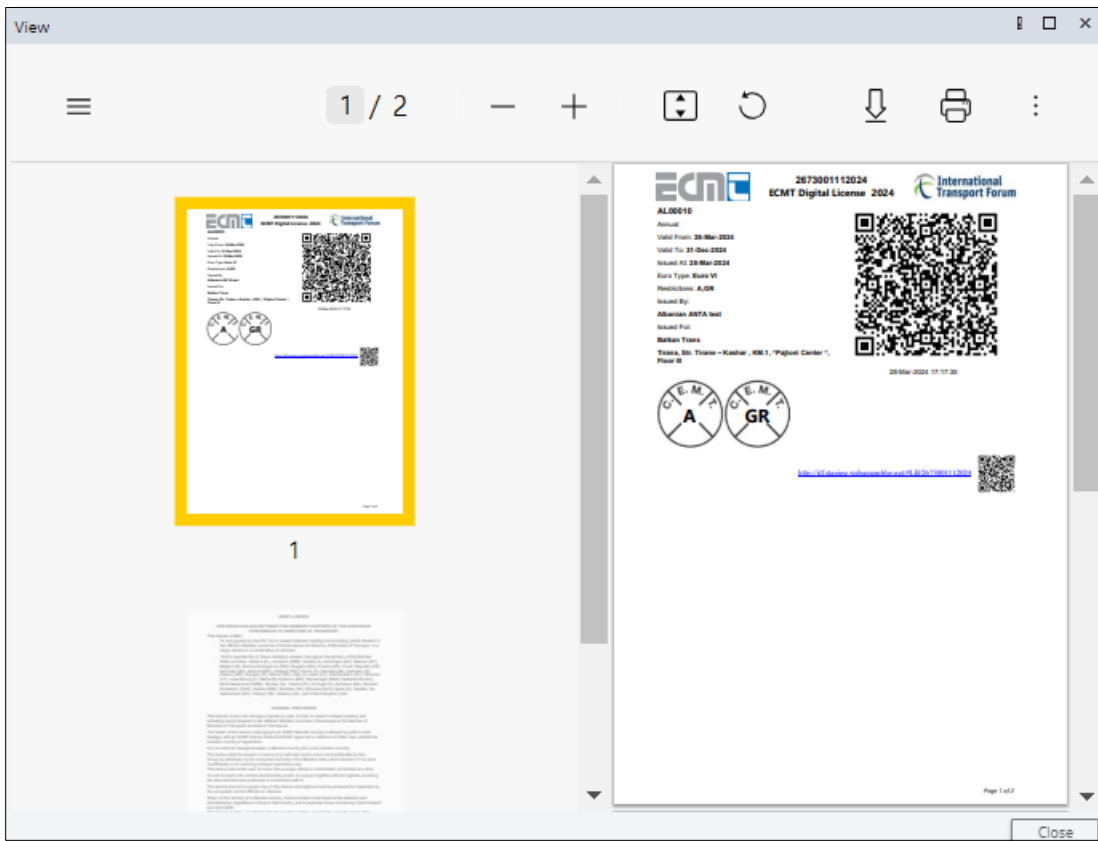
View

1 / 2

1

ECMT

2673001112024
ECMT Digital License 2024

International Transport Forum

AL00010

Annual

Valid From: 28-Mar-2024

Valid To: 31-Dec-2024

Issued At: 28-Mar-2024

Euro Type: Euro VI

Restrictions: A,GR

Issued By:

Albanian ANTA test

Issued For:

Balkan Trans

Tirana, Str. Tirane – Kashar , KM.1, "Pajtoni Center ", Floor III

28-Mar-2024 17:17:35

C. E. M. T.
A

C. E. M. T.
GR

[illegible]

Page 1 of 2

Close